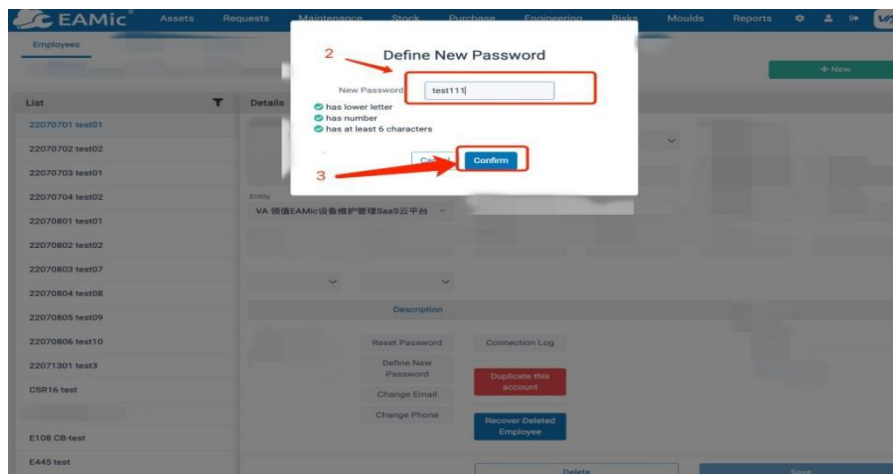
EAMic Assets Requests Maintenance Stock Purchase Engineering Risks Moulds Reports

Employees

+ New

List

Details

22070701 test01

22070702 test02

22070703 test01

22070704 test02

22070801 test01

22070802 test02

22070803 test07

22070804 test08

22070805 test09

22070806 test10

22071301 test3

CSR16 test

E108 CB-test

E445 test

Define New Password

2

New Password test111

has lower letter

has number

has at least 6 characters

Cancel

Confirm

3

Entity

VA 翊德EAMic设备维护管理SaaS云平台

Description

Reset Password

Connection Log

Define New Password

Duplicate this account

Change Email

Change Phone

Recover Deleted Employee

Delete

Save